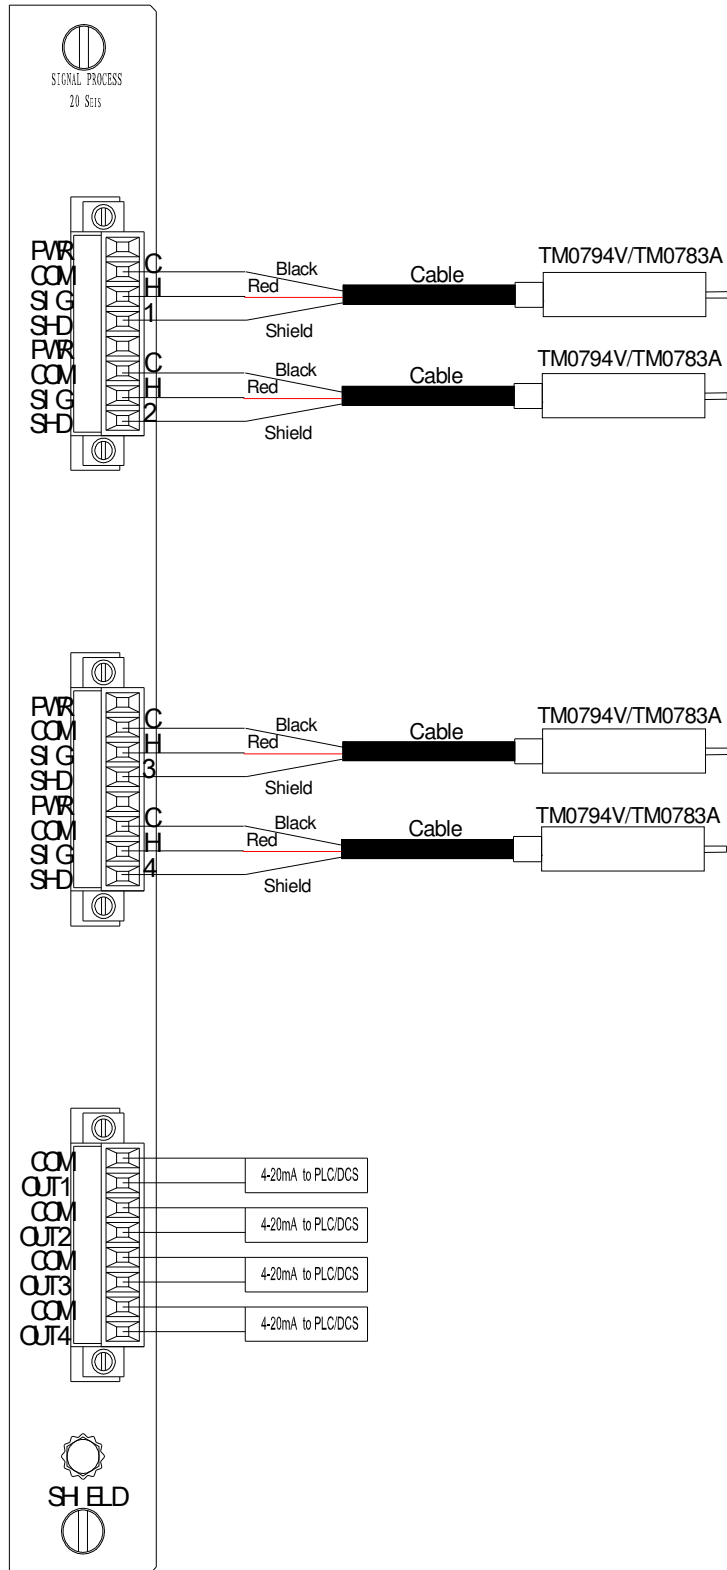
SIGNAL PROCESS
20 SEIS

PWR
COM
SIG
SHD
PWR
COM
SIG
SHD

C
H
1
C
H
2

Black
Red
Shield
Cable
TM0794V/TM0783A

Black
Red
Shield
Cable
TM0794V/TM0783A

PWR
COM
SIG
SHD
PWR
COM
SIG
SHD

C
H
3
C
H
4

Black
Red
Shield
Cable
TM0794V/TM0783A

Black
Red
Shield
Cable
TM0794V/TM0783A

COM
OUT1
COM
OUT2
COM
OUT3
COM
OUT4

4-20mA to PLC/DCS
4-20mA to PLC/DCS
4-20mA to PLC/DCS
4-20mA to PLC/DCS

SHIELD